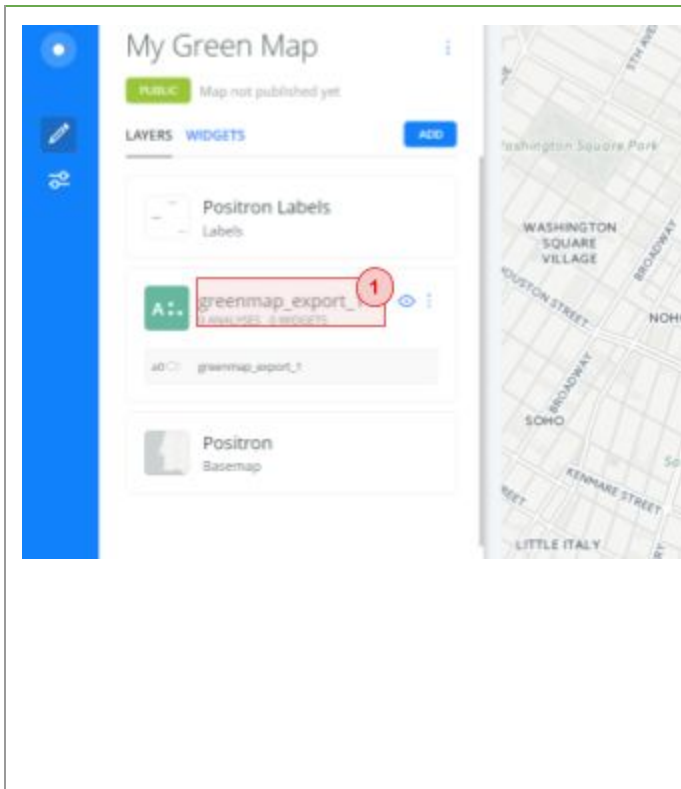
My Green Map

PUBLIC Map not published yet

LAYERS WIDGETS ADD

Positron Labels
Labels

A greenmap_export_1
0 ANALYSES 0 WIDGETS

a0 greenmap_export_1

Positron
Basemap

5TH AVE
Washington Square Park
WASHINGTON SQUARE VILLAGE
BROADWAY
HOUSTON STREET
NOHO
BROADWAY
SOHO
KENMARE STREET
LITTLE ITALY